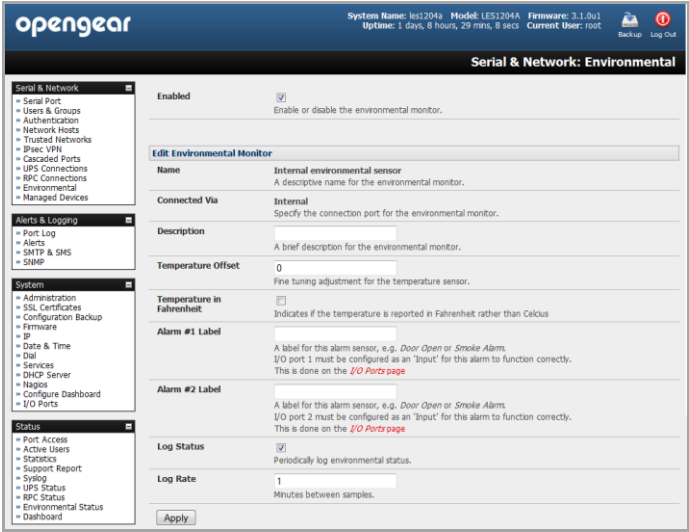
opengear

System Name: les1204a Model: LES1204A Firmware: 3.1.0u1
Uptime: 1 days, 8 hours, 29 mins, 8 secs Current User: root

Backup Log Out

Serial & Network: Environmental

Serial & Network
» Serial Port
» Users & Groups
» Authentication
» Network Hosts
» Trusted Networks
» IPsec VPN
» Cascaded Ports
» UPS Connections
» RPC Connections
» Environmental
» Managed Devices

Alerts & Logging
» Port Log
» Alerts
» SMTP & SMS
» SNMP

System
» Administration
» SSL Certificates
» Configuration Backup
» Firmware
» IP
» Date & Time
» Dial
» Services
» DHCP Server
» Nagios
» Configure Dashboard
» I/O Ports

Status
» Port Access
» Active Users
» Statistics
» Support Report
» Syslog
» UPS Status
» RPC Status
» Environmental Status
» Dashboard

Enabled
Enable or disable the environmental monitor.

Edit Environmental Monitor

Name
Internal environmental sensor
A descriptive name for the environmental monitor.

Connected Via
Internal
Specify the connection port for the environmental monitor.

Description
A brief description for the environmental monitor.

Temperature Offset
0
Fine tuning adjustment for the temperature sensor.

Temperature in Fahrenheit
Indicates if the temperature is reported in Fahrenheit rather than Celcius

Alarm #1 Label
A label for this alarm sensor, e.g. Door Open or Smoke Alarm.
I/O port 1 must be configured as an 'Input' for this alarm to function correctly.
This is done on the I/O Ports page

Alarm #2 Label
A label for this alarm sensor, e.g. Door Open or Smoke Alarm.
I/O port 2 must be configured as an 'Input' for this alarm to function correctly.
This is done on the I/O Ports page

Log Status
Periodically log environmental status.

Log Rate
1
Minutes between samples.

Apply